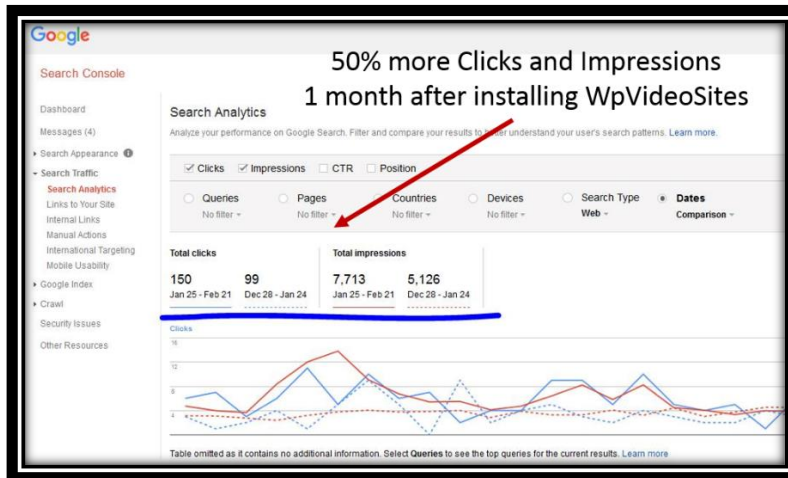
Google

Search Console

Dashboard
Messages (4)
▸ Search Appearance
▾ Search Traffic
Search Analytics
Links to Your Site
Internal Links
Manual Actions
International Targeting
Mobile Usability
▸ Google Index
▸ Crawl
Security Issues
Other Resources

50% more Clicks and Impressions
1 month after installing WpVideoSites

Search Analytics

Analyze your performance on Google Search. Filter and compare your results to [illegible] understand your user's search patterns. Learn more.

Clicks  Impressions  CTR  Position

Queries
No filter
Pages
No filter
Countries
No filter
Devices
No filter
Search Type
Web
Dates
Comparison

Total clicks
150
Jan 25 - Feb 21
99
Dec 28 - Jan 24

Total impressions
7,713
Jan 25 - Feb 21
5,126
Dec 28 - Jan 24

Clicks
16
12
8
4

Table omitted as it contains no additional information. Select Queries to see the top queries for the current results. Learn more